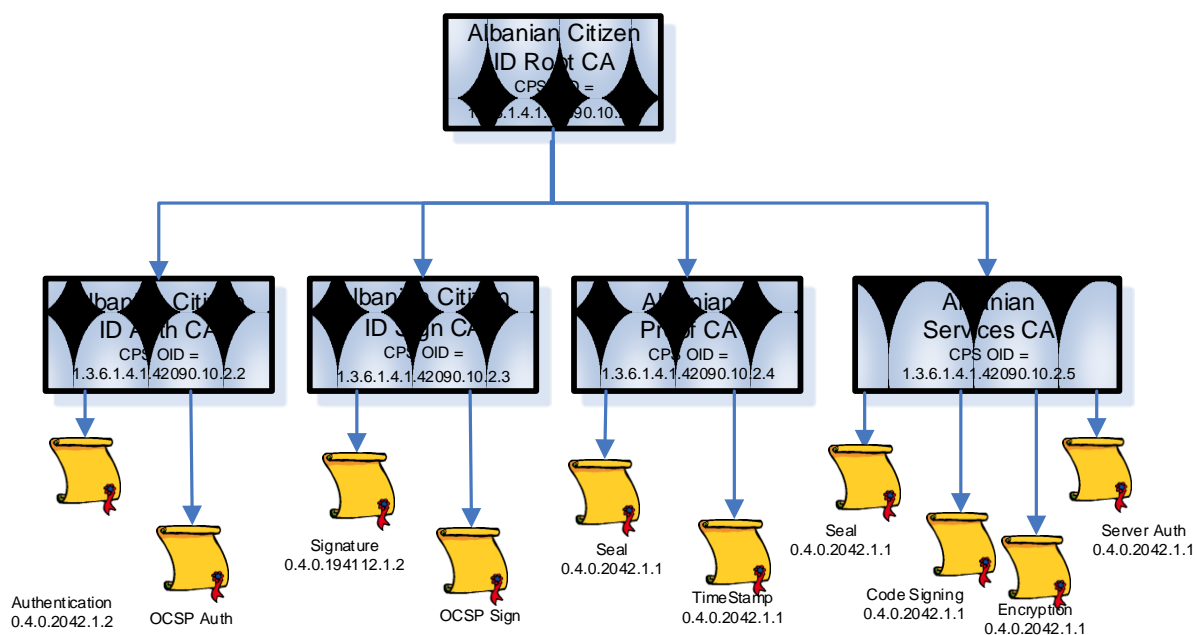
Albanian Citizen ID Root CA
CPS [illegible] OID =
1.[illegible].6.1.4.1.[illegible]090.10.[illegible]

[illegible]lbani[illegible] Citi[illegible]
ID A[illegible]h CA
CPS OID =
1.3.6.1.4.1.42090.10.2.2

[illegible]lbani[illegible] Citi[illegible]
ID Sign CA
CPS OID =
1.3.6.1.4.1.42090.10.2.3

Al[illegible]ian
Pr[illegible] CA
CPS OID =
1.3.6.1.4.1.42090.10.2.4

Al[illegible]nian
Services CA
CPS OID =
1.3.6.1.4.1.42090.10.2.5

Authentication
0.4.0.2042.1.2

OCSP Auth

Signature
0.4.0.194112.1.2

OCSP Sign

Seal
0.4.0.2042.1.1

TimeStamp
0.4.0.2042.1.1

Seal
0.4.0.2042.1.1

Code Signing
0.4.0.2042.1.1

Encryption
0.4.0.2042.1.1

Server Auth
0.4.0.2042.1.1